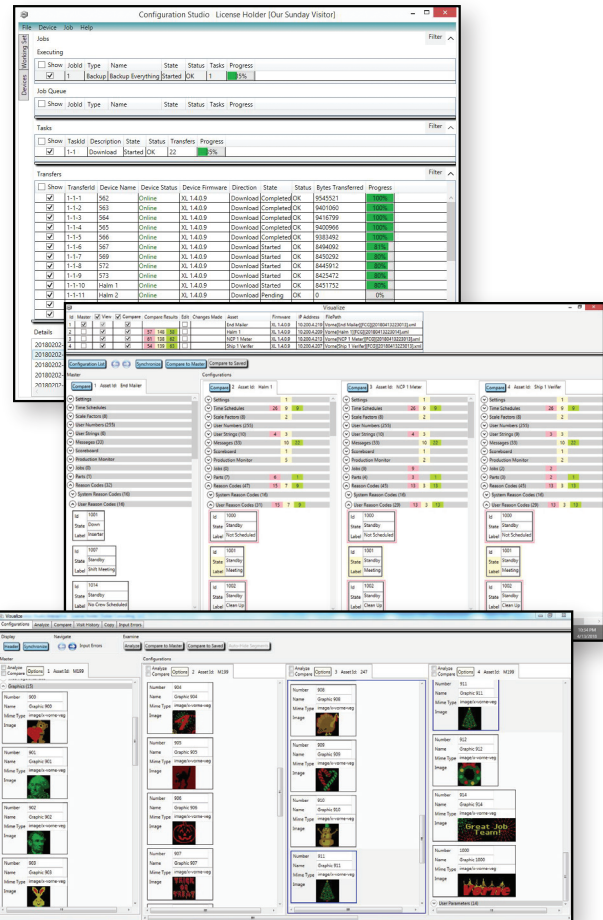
Configuration Studio License Holder [Our Sunday Visitor]

File Device Job Help

Working Set

Devices

Jobs

Filter

Executing

| Show | JobId | Type | Name | State | Status | Tasks | Progress |
|---|---|---|---|---|---|---|---|
| ☑ | 1 | Backup | Backup Everything | Started | OK | 1 | 5% |

Job Queue

| Show | JobId | Type | Name | State | Status | Tasks | Progress |
|---|---|---|---|---|---|---|---|

Tasks

Filter

| Show | TaskId | Description | State | Status | Transfers | Progress |
|---|---|---|---|---|---|---|
| ☑ | 1-1 | Download | Started | OK | 22 | 5% |

Transfers

Filter

| Show | TransferId | Device Name | Device Status | Device Firmware | Direction | State | Status | Bytes Transferred | Progress |
|---|---|---|---|---|---|---|---|---|---|
| ☑ | 1-1-1 | 562 | Online | XL 1.4.0.9 | Download | Completed | OK | 9545521 | 100% |
| ☑ | 1-1-2 | 563 | Online | XL 1.4.0.9 | Download | Completed | OK | 9401060 | 100% |
| ☑ | 1-1-3 | 564 | Online | XL 1.4.0.9 | Download | Completed | OK | 9416799 | 100% |
| ☑ | 1-1-4 | 565 | Online | XL 1.4.0.9 | Download | Completed | OK | 9400966 | 100% |
| ☑ | 1-1-5 | 566 | Online | XL 1.4.0.9 | Download | Completed | OK | 9383492 | 100% |
| ☑ | 1-1-6 | 567 | Online | XL 1.4.0.9 | Download | Started | OK | 8494092 | 81% |
| ☑ | 1-1-7 | 569 | Online | XL 1.4.0.9 | Download | Started | OK | 8450292 | 80% |
| ☑ | 1-1-8 | 572 | Online | XL 1.4.0.9 | Download | Started | OK | 8445912 | 80% |
| ☑ | 1-1-9 | 573 | Online | XL 1.4.0.9 | Download | Started | OK | 8425472 | 80% |
| ☑ | 1-1-10 | Halm 1 | Online | XL 1.4.0.9 | Download | Started | OK | 8451752 | 80% |
| ☑ | 1-1-11 | Halm 2 | Online | XL 1.4.0.9 | Download | Pending | OK | 0 | 0% |

Details

201802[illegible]

Visualize

| Id | Master | View | Compare | Changes Made | Asset | Firmware | IP Address | FilePath |
|---|---|---|---|---|---|---|---|---|
| 1 | ☑ | ☑ | ☑ | | End Mailer | XL 1.4.0.9 | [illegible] | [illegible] |
| 2 | | ☑ | ☑ | | Halm 1 | XL 1.4.0.9 | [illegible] | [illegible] |
| 3 | | ☑ | ☑ | | NCP 1 Meter | XL 1.4.0.9 | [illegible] | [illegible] |
| 4 | | ☑ | ☑ | | Ship 1 Verifier | XL 1.4.0.9 | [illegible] | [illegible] |

Configuration List Synchronize Compare to Master Compare to Saved

Master

Configurations

Compare 1 Asset Id: End Mailer

Compare 2 Asset Id: Halm 1

Compare 3 Asset Id: NCP 1 Meter

Compare 4 Asset Id: Ship 1 Verifier

Settings
Time Schedules
Scale Factors (8)
User Numbers (255)
User Strings (8)
Messages (32)
Scoreboard
Production Monitor
Jobs (0)
Parts (7)
Reason Codes (32)
System Reason Codes (16)
User Reason Codes (16)

Id 1001 State Down Label Inserter

Id 1007 State Standby Label Shift Meeting

Id 1014 State Standby Label No Crew Scheduled

Id 1000 State Standby Label Not Scheduled

Id 1001 State Standby Label Meeting

Id 1002 State Standby Label Clean Up

Visualize

Configurations Analyze Compare Visit History Copy Input Errors

Display Navigate Examine

Header Synchronize Input Errors Analyze Compare to Master Compare to Saved

Master

Analyze Compare Options 1 Asset Id: M199

Configurations

Analyze Compare Options 2 Asset Id: M199

Analyze Compare Options 3 Asset Id: 247

Analyze Compare Options 4 Asset Id: M199

Graphics (15)

Number 900 Name Graphic 900 Mime Type image/x-vorne-veg Image

Number 901 Name Graphic 901 Mime Type image/x-vorne-veg Image

Number 902 Name Graphic 902 Mime Type image/x-vorne-veg Image

Number 903 Name Graphic 903 Mime Type image/x-vorne-veg Image

Number 904 Name Graphic 904 Mime Type image/x-vorne-veg Image

Number 905 Name Graphic 905 Mime Type image/x-vorne-veg Image

Number 906 Name Graphic 906 Mime Type image/x-vorne-veg Image

Number 907 Name Graphic 907 Mime Type image/x-vorne-veg Image

Number 908 Name Graphic 908 Mime Type image/x-vorne-veg Image

Number 909 Name Graphic 909 Mime Type image/x-vorne-veg Image

Number 910 Name Graphic 910 Mime Type image/x-vorne-veg Image

Number 911 Name Graphic 911 Mime Type image/x-vorne-veg Image

Number 912 Name Graphic 912 Mime Type image/x-vorne-veg Image

Number 914 Name Graphic 914 Mime Type image/x-vorne-veg Image

Great Job Team!

Number 1000 Name Graphic 1000 Mime Type image/x-vorne-veg Image

User Parameters (16)